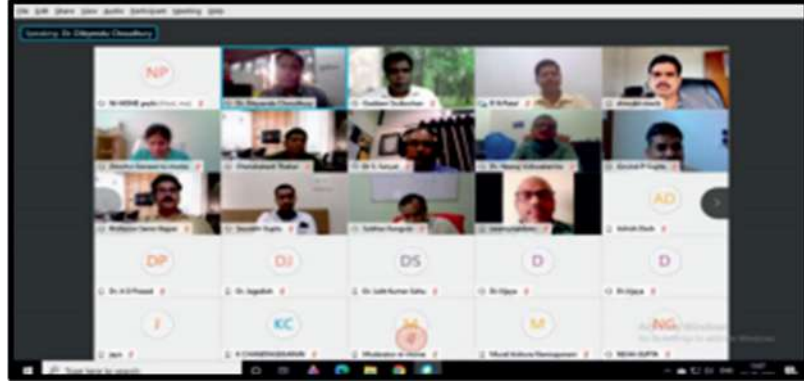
File Edit Share View Audio Participant Meeting Help

Speaking: Dr. Dibyendu Choudhury

NP

Dr. Dibyendu Choudhury

Goddam Sudarshan

P N Patel

DS

Dr. S. Sanyal

Chandrakant Thakur

Dr. Neeraj Srivastava

Govind P Gupta

Dr. Gupta

Sudhir Gangoli

AD

Ashish Dash

DP

Dr. A D Prasad

DJ

Dr. Jagadish

DS

Dr. Lalit Kumar Sahu

D

Dr Vijaya

D

Dr Vijaya

J

Jain

KC

K CHANDRASEKHAR

M

M

Murali Krishna Ramagowni

NG

NEHA GUPTA

Activate Windows
Go to Settings to activate Windows

Type here to search